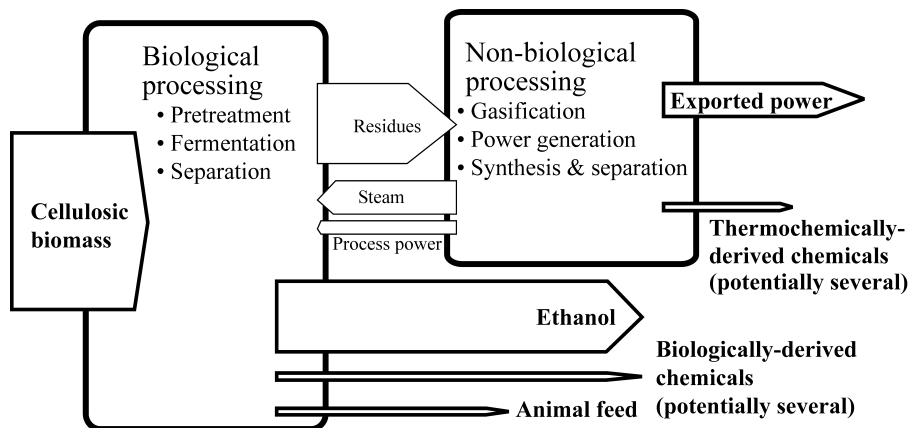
Biological processing
• Pretreatment
• Fermentation
• Separation

Non-biological processing
• Gasification
• Power generation
• Synthesis & separation

Exported power

Residues

Steam

Process power

Cellulosic biomass

Thermochemically-derived chemicals (potentially several)

Ethanol

Biologically-derived chemicals (potentially several)

Animal feed